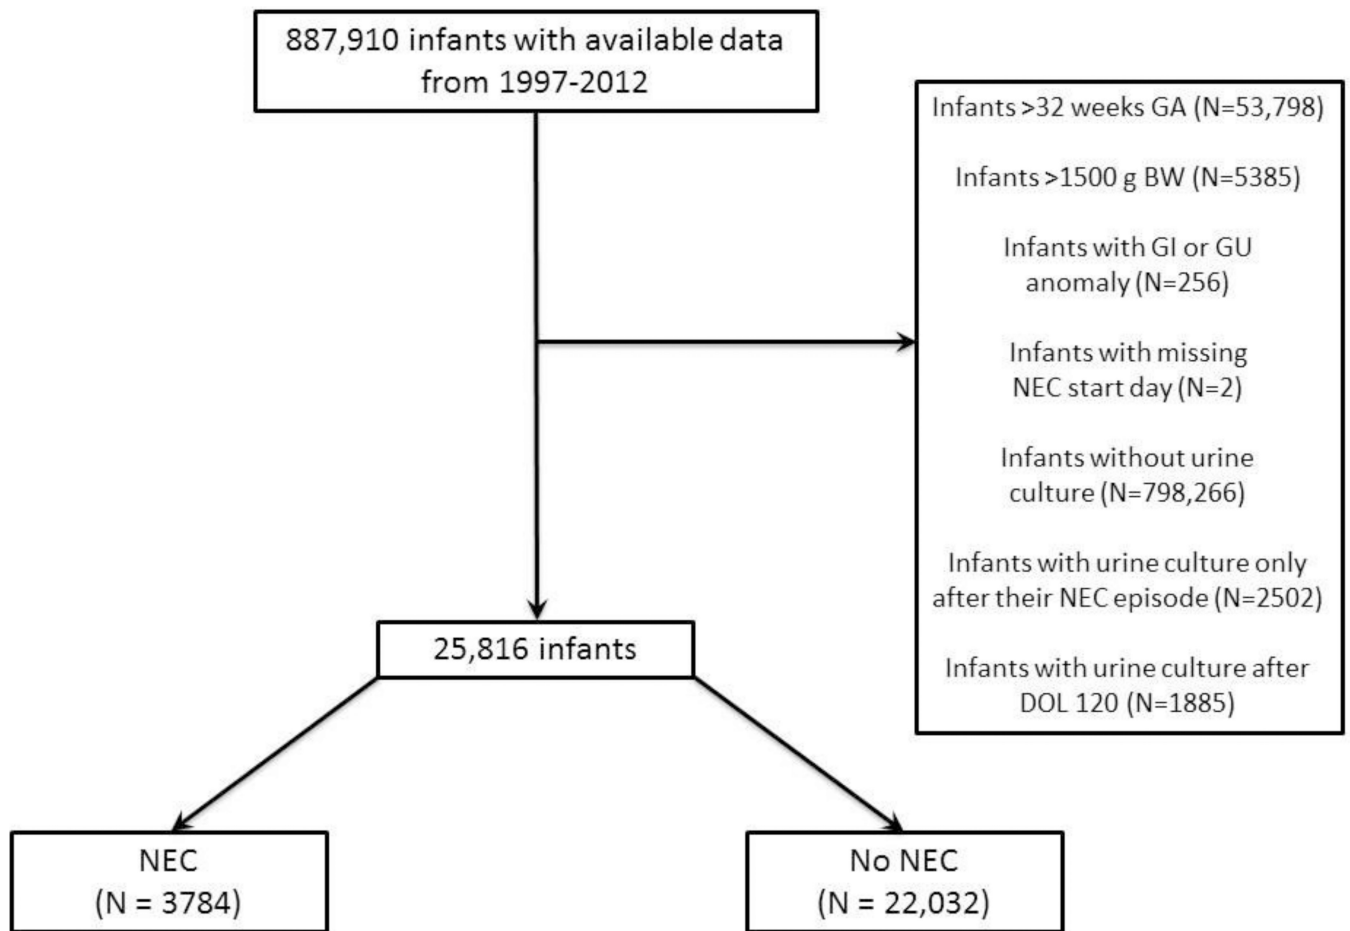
887,910 infants with available data from 1997-2012

Infants >32 weeks GA (N=53,798)

Infants >1500 g BW (N=5385)

Infants with GI or GU anomaly (N=256)

Infants with missing NEC start day (N=2)

Infants without urine culture (N=798,266)

Infants with urine culture only after their NEC episode (N=2502)

Infants with urine culture after DOL 120 (N=1885)

25,816 infants

NEC (N = 3784)

No NEC (N = 22,032)